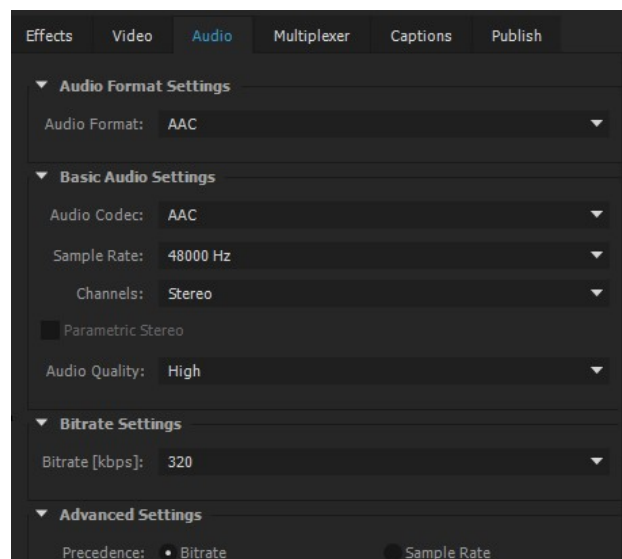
Effects Video Audio Multiplexer Captions Publish

Audio Format Settings

Audio Format: AAC

Basic Audio Settings

Audio Codec: AAC

Sample Rate: 48000 Hz

Channels: Stereo

Parametric Stereo

Audio Quality: High

Bitrate Settings

Bitrate [kbps]: 320

Advanced Settings

Precedence: Bitrate Sample Rate